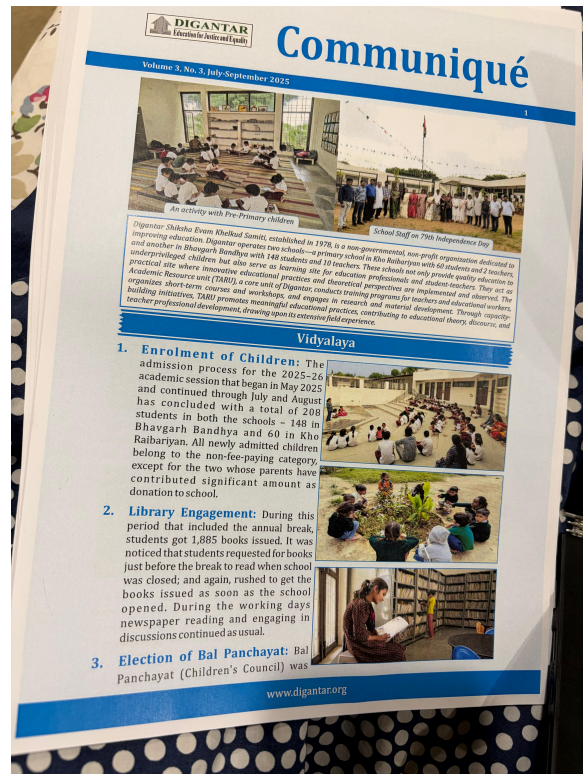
DIGANTAR
Education for Justice and Equality

Communiqué

Volume 3, No. 3, July-September 2025

1

An activity with Pre-Primary children

School Staff on 79th Independence Day

Digantar Shiksha Evam Khelkud Samiti, established in 1978, is a non-governmental, non-profit organization dedicated to improving education. Digantar operates two schools—a primary school in Kho Raibariyan with 60 students and 2 teachers, and another in Bhavgarh Bandhya with 148 students and 10 teachers. These schools not only provide quality education to underprivileged children but also serve as learning site for education professionals and student-teachers. They act as practical site where innovative educational practices and theoretical perspectives are implemented and observed. The Academic Resource unit (TARU), a core unit of Digantar, conducts training programs for teachers and educational workers, organizes short-term courses and workshops, and engages in research and material development. Through capacity-building initiatives, TARU promotes meaningful educational practices, contributing to educational theory, discourse, and teacher professional development, drawing upon its extensive field experience.

Vidyalaya

1. Enrolment of Children: The admission process for the 2025-26 academic session that began in May 2025 and continued through July and August has concluded with a total of 208 students in both the schools – 148 in Bhavgarh Bandhya and 60 in Kho Raibariyan. All newly admitted children belong to the non-fee-paying category, except for the two whose parents have contributed significant amount as donation to school.

2. Library Engagement: During this period that included the annual break, students got 1,885 books issued. It was noticed that students requested for books just before the break to read when school was closed; and again, rushed to get the books issued as soon as the school opened. During the working days newspaper reading and engaging in discussions continued as usual.

3. Election of Bal Panchayat: Bal Panchayat (Children's Council) was

www.digantar.org